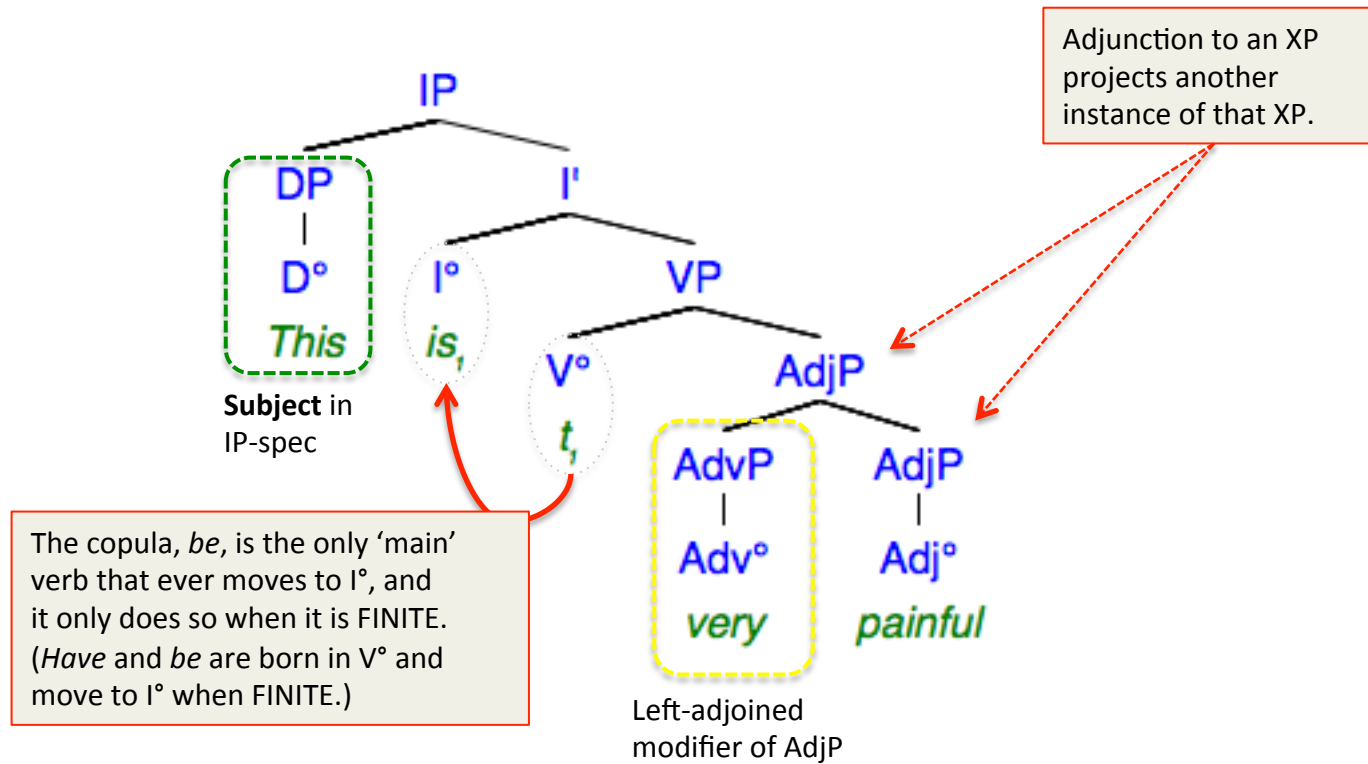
Adjunction to an XP projects another instance of that XP.

IP

DP

D°

This

Subject in IP-spec

I'

I°

$is_1$

VP

V°

$t_1$

AdjP

AdvP

Adv°

very

AdjP

Adj°

painful

The copula, *be*, is the only 'main' verb that ever moves to I°, and it only does so when it is FINITE. (*Have* and *be* are born in V° and move to I° when FINITE.)

Left-adjoined modifier of AdjP